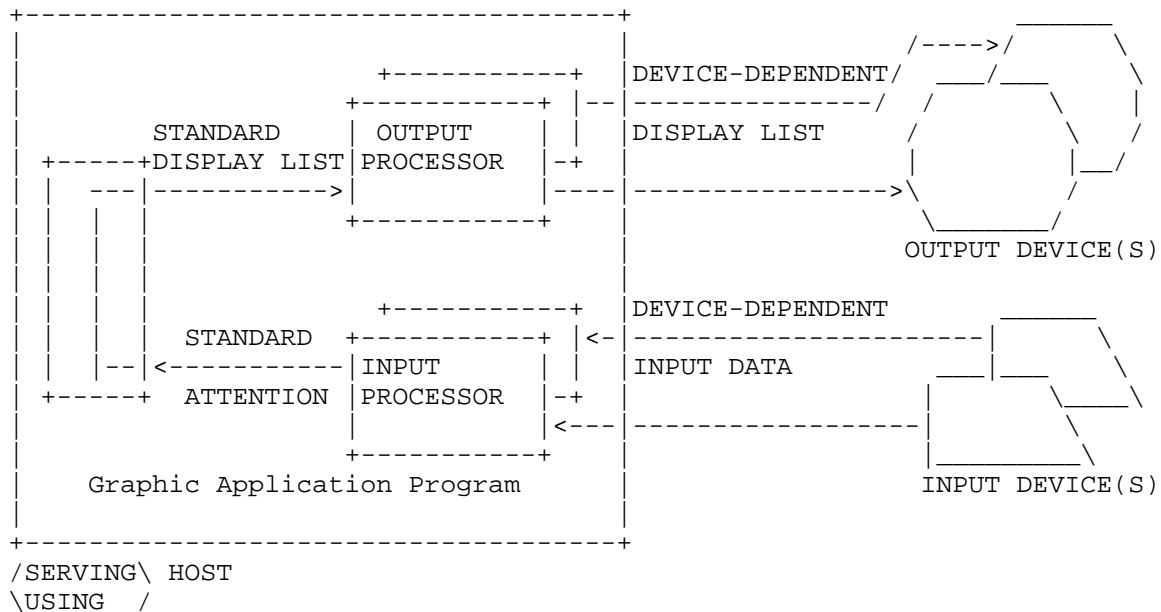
STANDARD DISPLAY LIST

OUTPUT PROCESSOR

DEVICE-DEPENDENT DISPLAY LIST

OUTPUT DEVICE(S)

STANDARD ATTENTION

INPUT PROCESSOR

DEVICE-DEPENDENT INPUT DATA

INPUT DEVICE(S)

Graphic Application Program

/SERVING\ HOST
\USING /